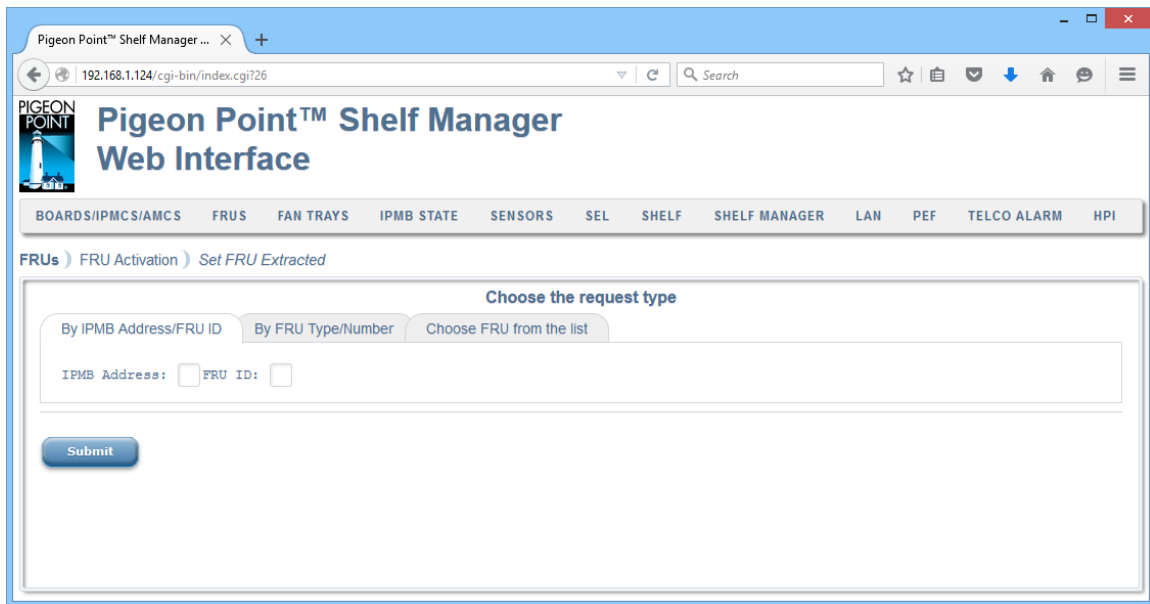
Pigeon Point™ Shelf Manager ...

192.168.1.124/cgi-bin/index.cgi?26

Search

PIGEON POINT

Pigeon Point™ Shelf Manager Web Interface

BOARDS/IPMCS/AMCS FRUS FAN TRAYS IPMB STATE SENSORS SEL SHELF SHELF MANAGER LAN PEF TELCO ALARM HPI

FRUs FRU Activation Set FRU Extracted

Choose the request type

By IPMB Address/FRU ID By FRU Type/Number Choose FRU from the list

IPMB Address: FRU ID:

Submit